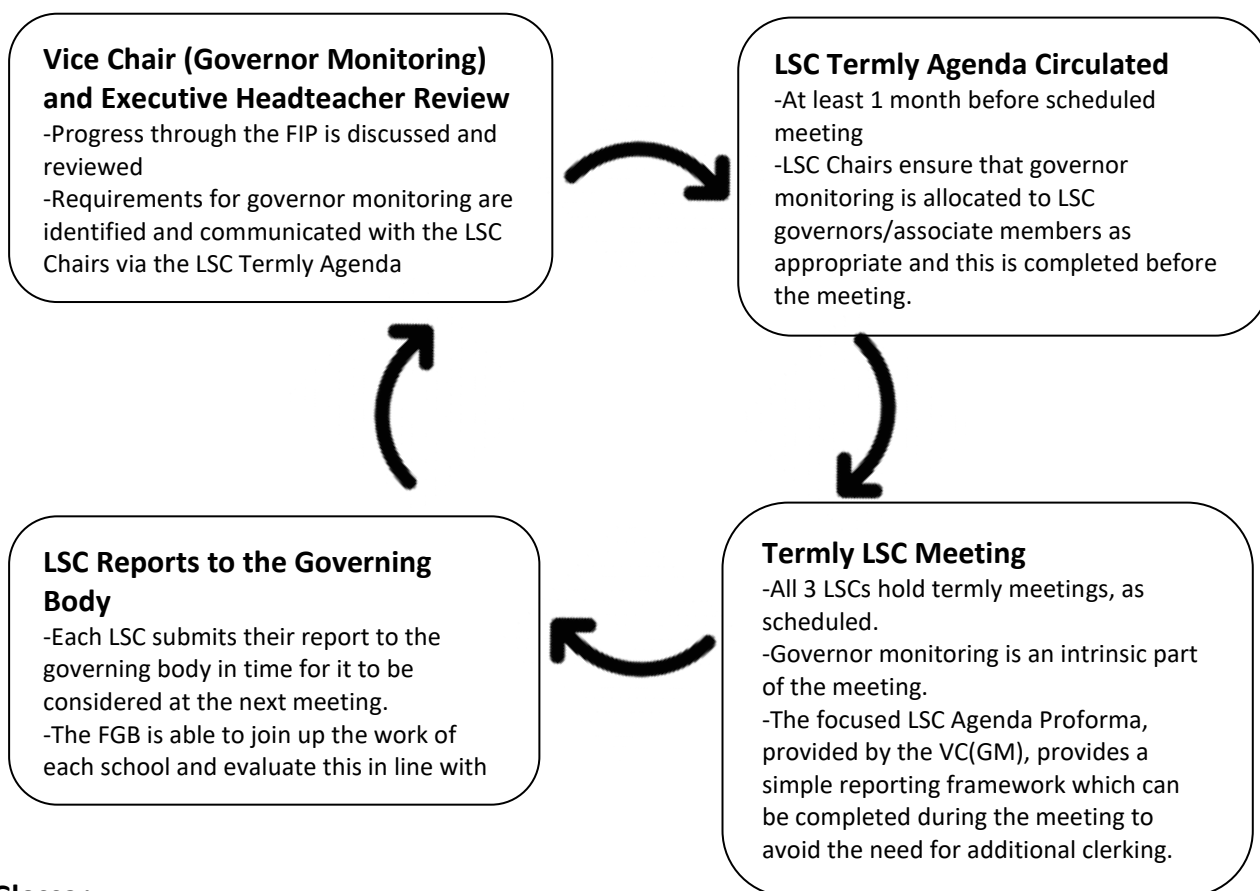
**Vice Chair (Governor Monitoring) and Executive Headteacher Review**
-Progress through the FIP is discussed and reviewed
-Requirements for governor monitoring are identified and communicated with the LSC Chairs via the LSC Termly Agenda

**LSC Termly Agenda Circulated**
-At least 1 month before scheduled meeting
-LSC Chairs ensure that governor monitoring is allocated to LSC governors/associate members as appropriate and this is completed before the meeting.

**Termly LSC Meeting**
-All 3 LSCs hold termly meetings, as scheduled.
-Governor monitoring is an intrinsic part of the meeting.
-The focused LSC Agenda Proforma, provided by the VC(GM), provides a simple reporting framework which can be completed during the meeting to avoid the need for additional clerking.

**LSC Reports to the Governing Body**
-Each LSC submits their report to the governing body in time for it to be considered at the next meeting.
-The FGB is able to join up the work of each school and evaluate this in line with

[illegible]